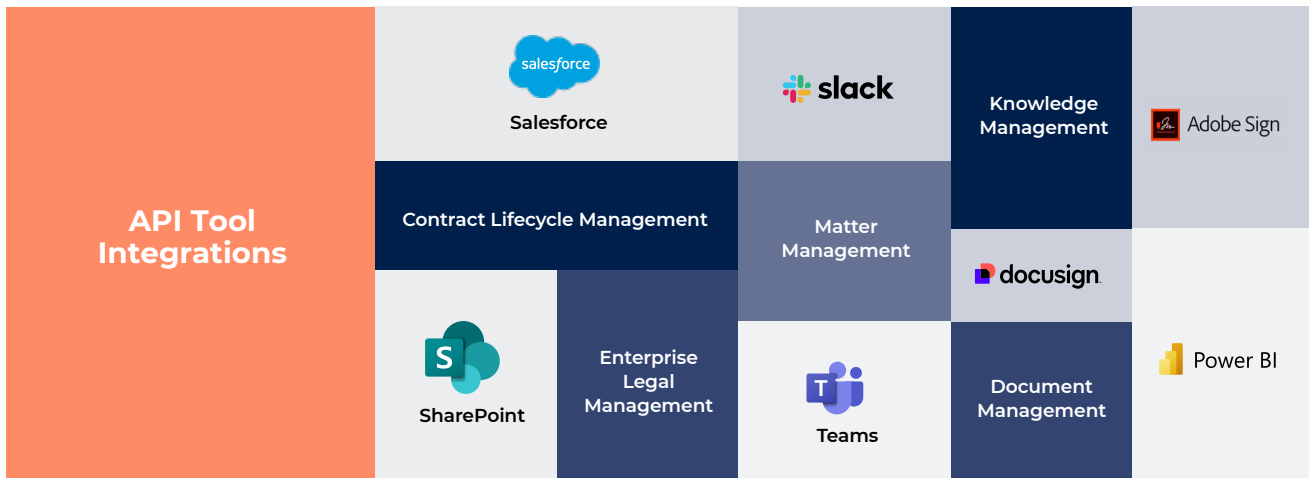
API Tool Integrations

salesforce

Salesforce

Contract Lifecycle Management

S

SharePoint

Enterprise Legal Management

slack

Matter Management

T

Teams

Knowledge Management

docusign

Document Management

Adobe Sign

Power BI